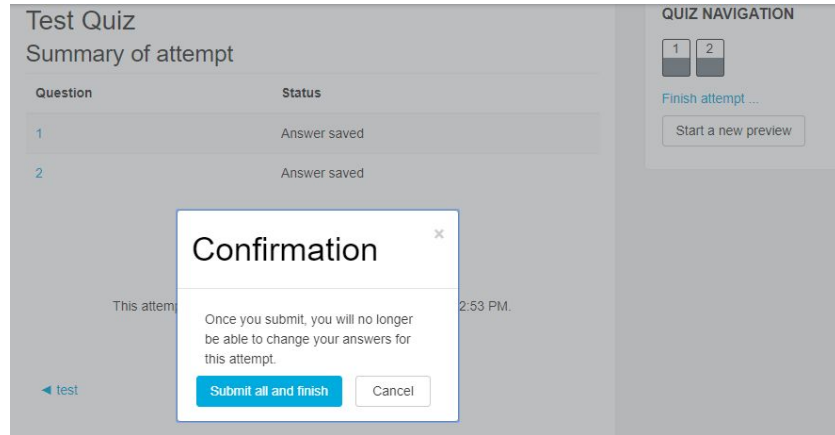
Test Quiz
Summary of attempt

| Question | Status |
|---|---|
| 1 | Answer saved |
| 2 | Answer saved |

This attemp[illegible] 2:53 PM.

◄ test

QUIZ NAVIGATION

1 2

Finish attempt ...

Start a new preview

Confirmation

×

Once you submit, you will no longer be able to change your answers for this attempt.

Submit all and finish

Cancel